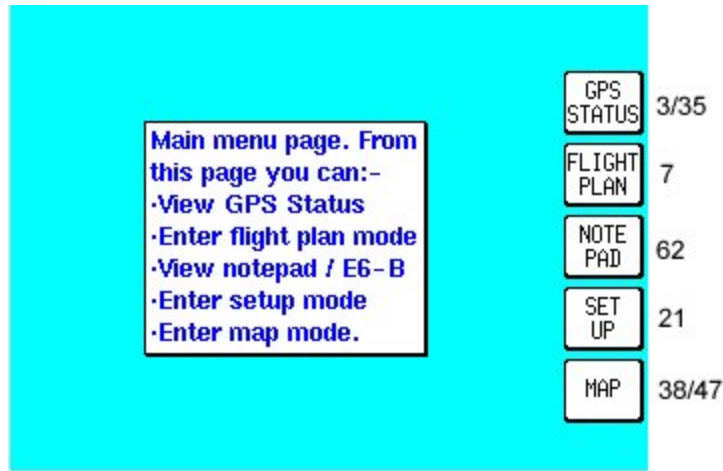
Main menu page. From this page you can:-
·View GPS Status
·Enter flight plan mode
·View notepad / E6-B
·Enter setup mode
·Enter map mode.

GPS STATUS 3/35

FLIGHT PLAN 7

NOTE PAD 62

SET UP 21

MAP 38/47